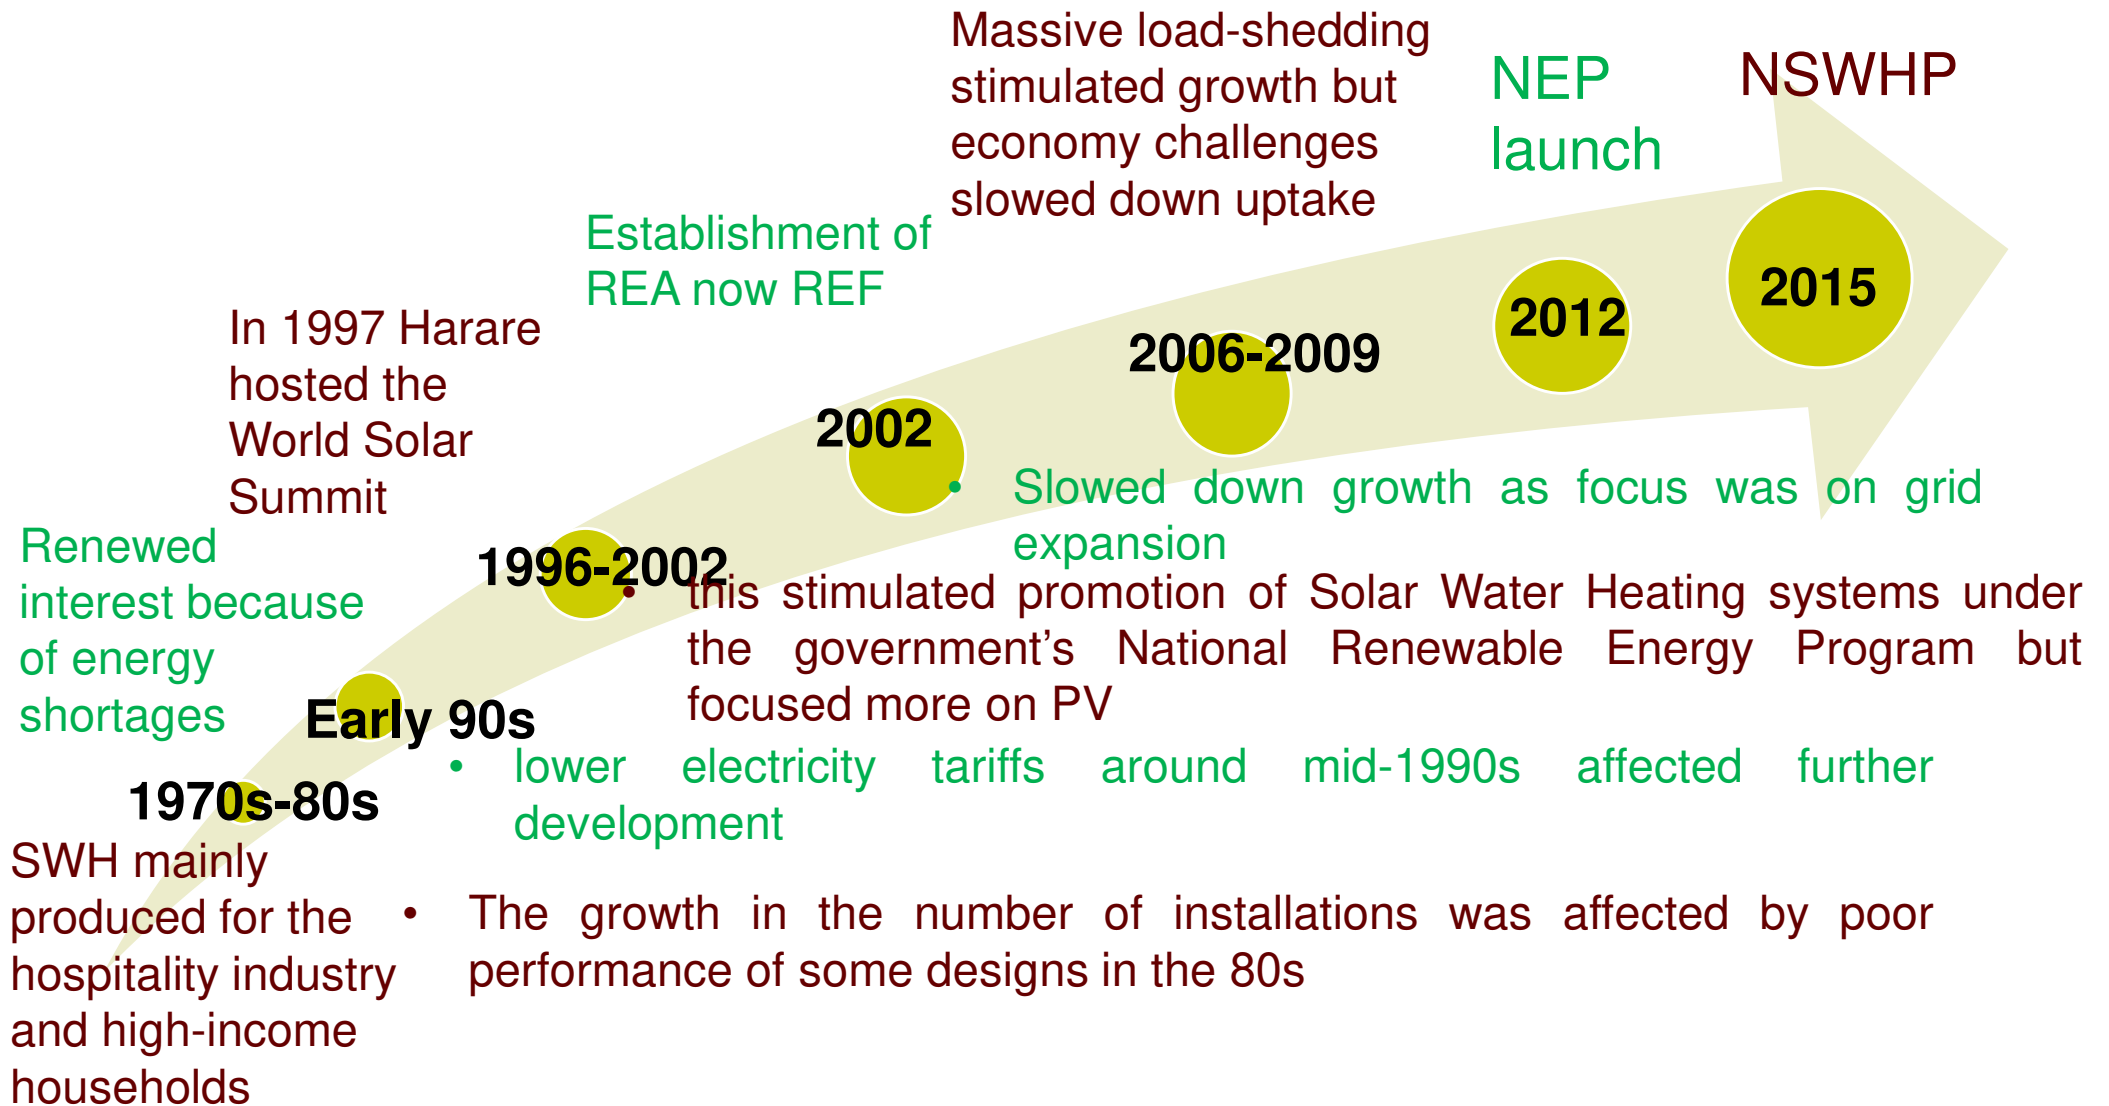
Massive load-shedding stimulated growth but economy challenges slowed down uptake

NEP launch

NSWHP

Establishment of REA now REF

In 1997 Harare hosted the World Solar Summit

2015

2012

2006-2009

2002

• Slowed down growth as focus was on grid expansion

Renewed interest because of energy shortages

1996-2002

• this stimulated promotion of Solar Water Heating systems under the government's National Renewable Energy Program but focused more on PV

Early 90s

• lower electricity tariffs around mid-1990s affected further development

1970s-80s

SWH mainly produced for the hospitality industry and high-income households

• The growth in the number of installations was affected by poor performance of some designs in the 80s